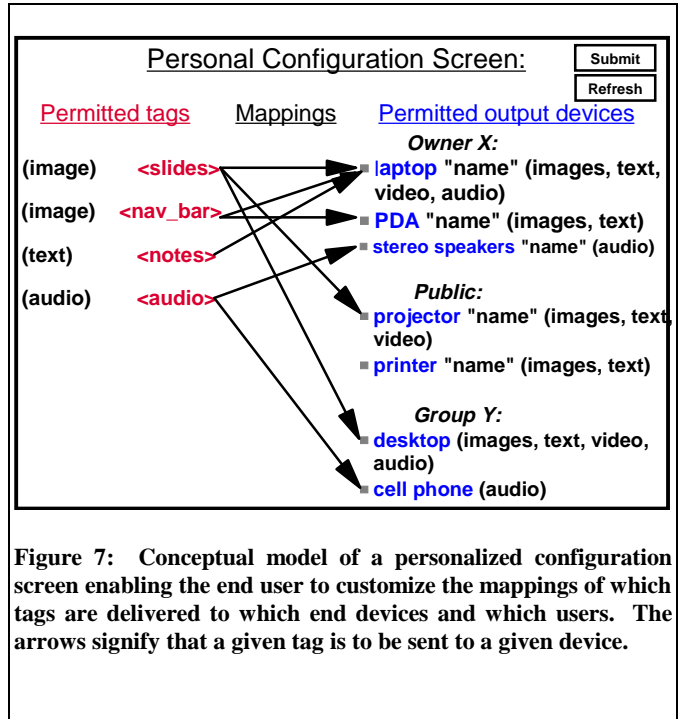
Personal Configuration Screen:

Submit

Refresh

Permitted tags

Mappings

Permitted output devices

(image) <slides>

(image) <nav_bar>

(text) <notes>

(audio) <audio>

Owner X:

laptop "name" (images, text, video, audio)

PDA "name" (images, text)

stereo speakers "name" (audio)

Public:

projector "name" (images, text, video)

printer "name" (images, text)

Group Y:

desktop (images, text, video, audio)

cell phone (audio)

Figure 7: Conceptual model of a personalized configuration screen enabling the end user to customize the mappings of which tags are delivered to which end devices and which users. The arrows signify that a given tag is to be sent to a given device.